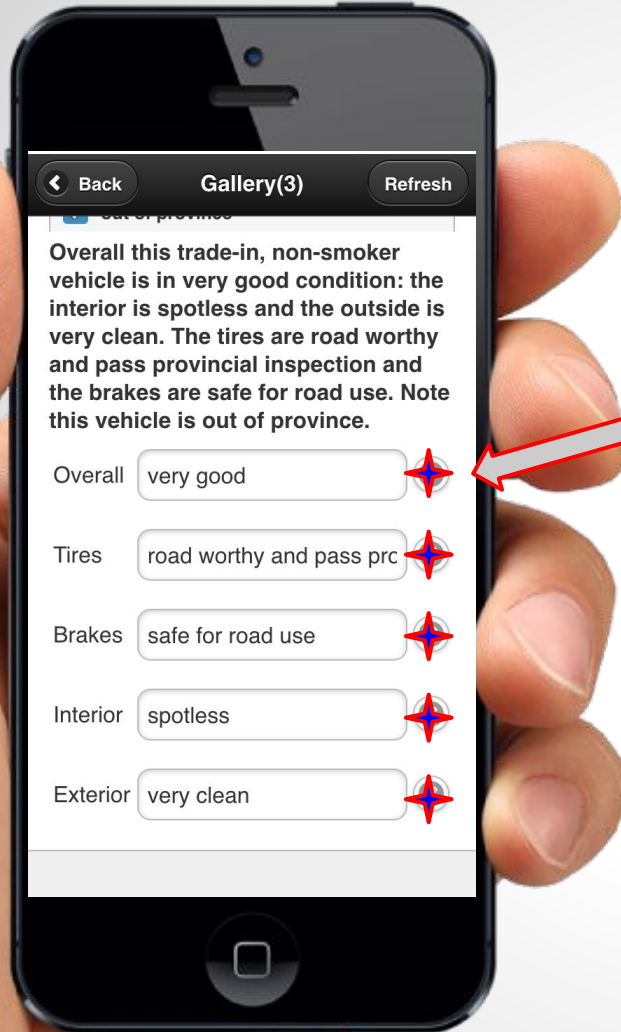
Back
Gallery(3)
Refresh

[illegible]

Overall this trade-in, non-smoker vehicle is in very good condition: the interior is spotless and the outside is very clean. The tires are road worthy and pass provincial inspection and the brakes are safe for road use. Note this vehicle is out of province.

Overall very good

Tires road worthy and pass prc

Brakes safe for road use

Interior spotless

Exterior very clean